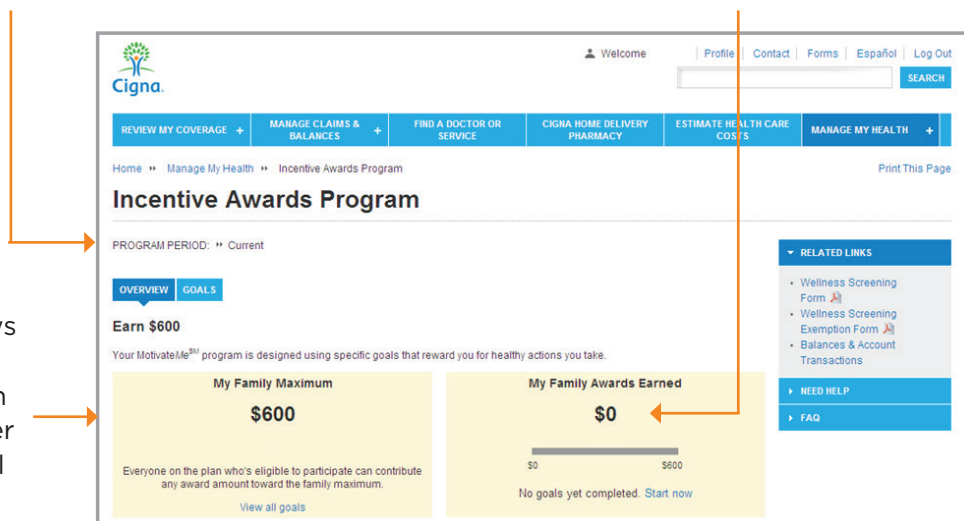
ws

n
er
l

Cigna.

Welcome | Profile | Contact | Forms | Español | Log Out

SEARCH

REVIEW MY COVERAGE + | MANAGE CLAIMS & BALANCES + | FIND A DOCTOR OR SERVICE | CIGNA HOME DELIVERY PHARMACY | ESTIMATE HEALTH CARE COSTS | MANAGE MY HEALTH +

Home ›› Manage My Health ›› Incentive Awards Program

Print This Page

Incentive Awards Program

PROGRAM PERIOD: ›› Current

OVERVIEW | GOALS

Earn $600

Your MotivateMe$^{SM}$ program is designed using specific goals that reward you for healthy actions you take.

My Family Maximum

$600

Everyone on the plan who's eligible to participate can contribute any award amount toward the family maximum.

View all goals

My Family Awards Earned

$0

$0 $600

No goals yet completed. Start now

RELATED LINKS

• Wellness Screening Form
• Wellness Screening Exemption Form
• Balances & Account Transactions

NEED HELP

FAQ